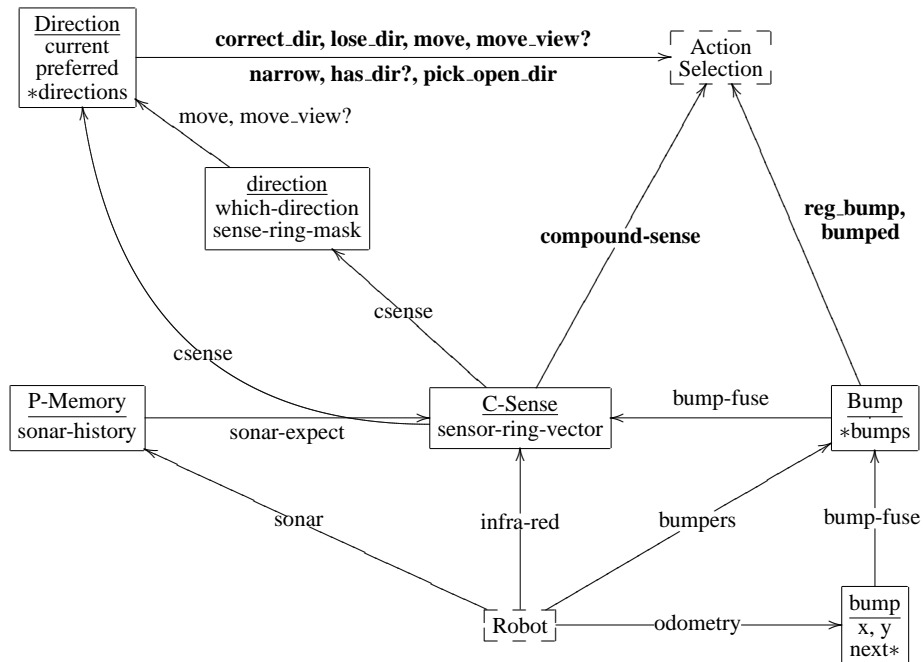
Direction
current
preferred
$*$directions

correct_dir, lose_dir, move, move_view?

narrow, has_dir?, pick_open_dir

Action
Selection

move, move_view?

direction
which-direction
sense-ring-mask

compound-sense

reg_bump,
bumped

csense

csense

P-Memory
sonar-history

sonar-expect

C-Sense
sensor-ring-vector

bump-fuse

Bump
$*$bumps

sonar

infra-red

bumpers

bump-fuse

Robot

odometry

bump
x, y
next$*$